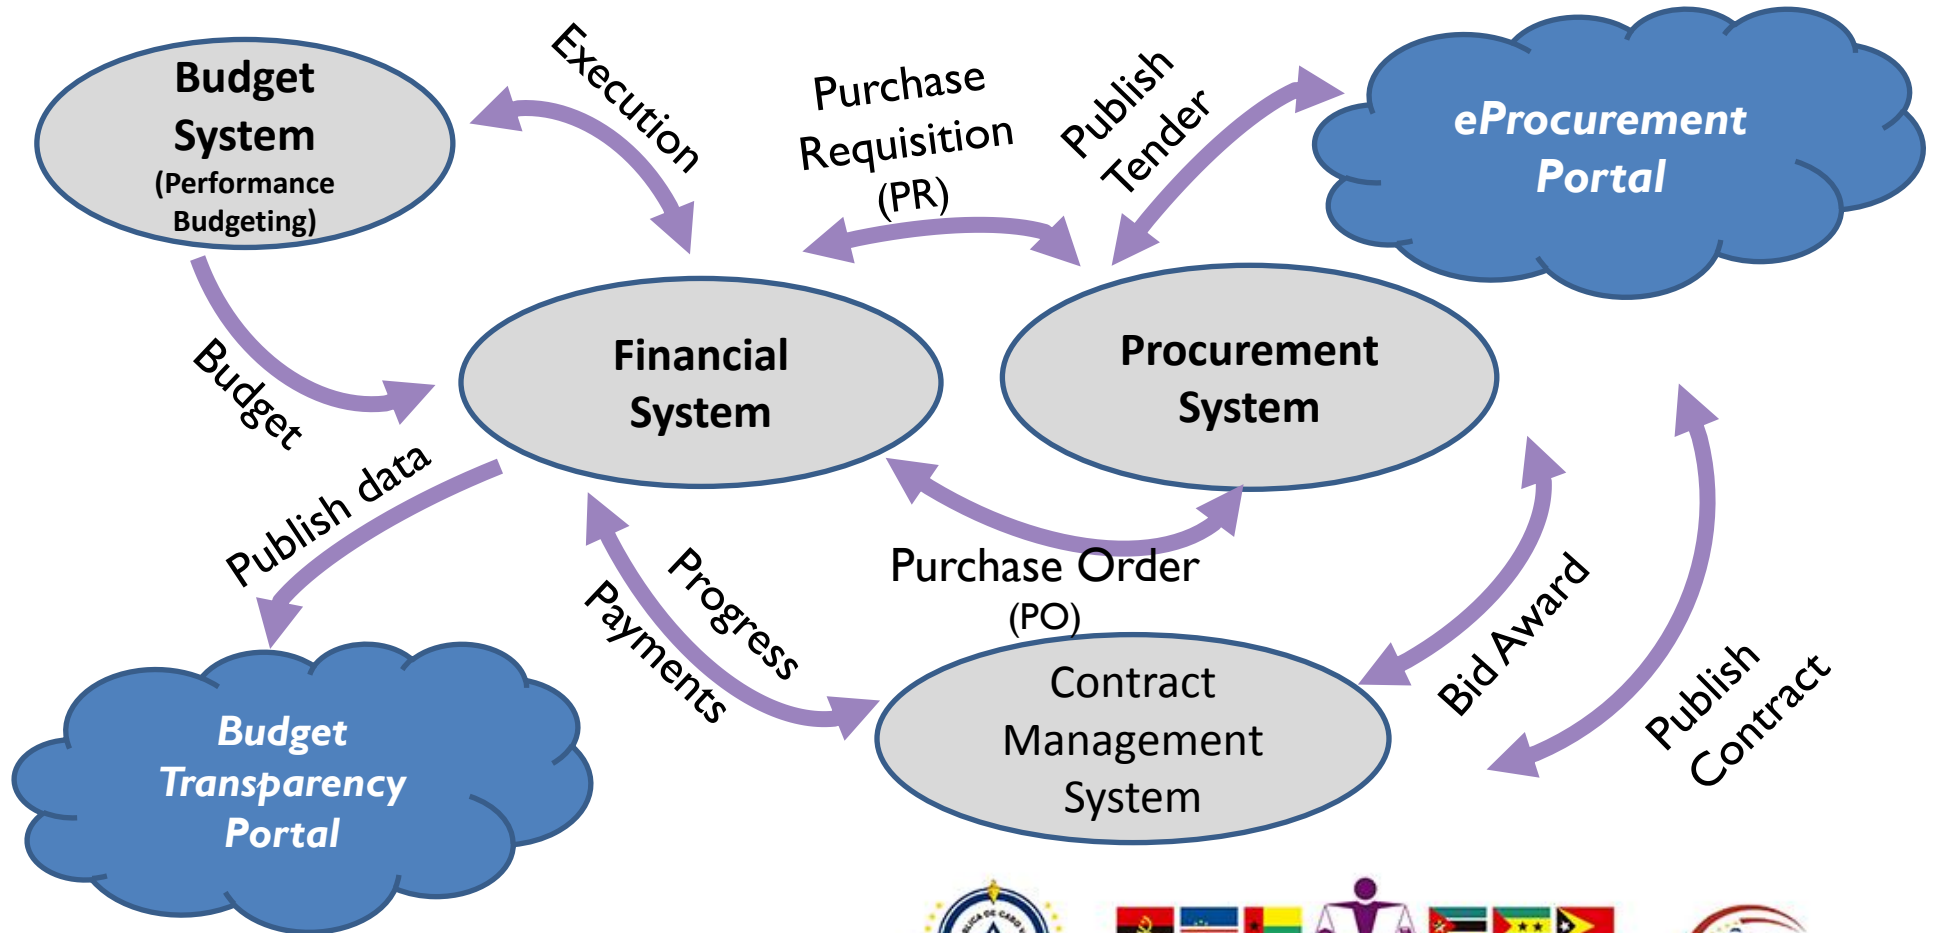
Budget System (Performance Budgeting)

Execution

Purchase Requisition (PR)

Publish Tender

eProcurement Portal

Budget

Financial System

Procurement System

Publish data

Progress

Payments

Purchase Order (PO)

Bid Award

Publish Contract

Budget Transparency Portal

Contract Management System